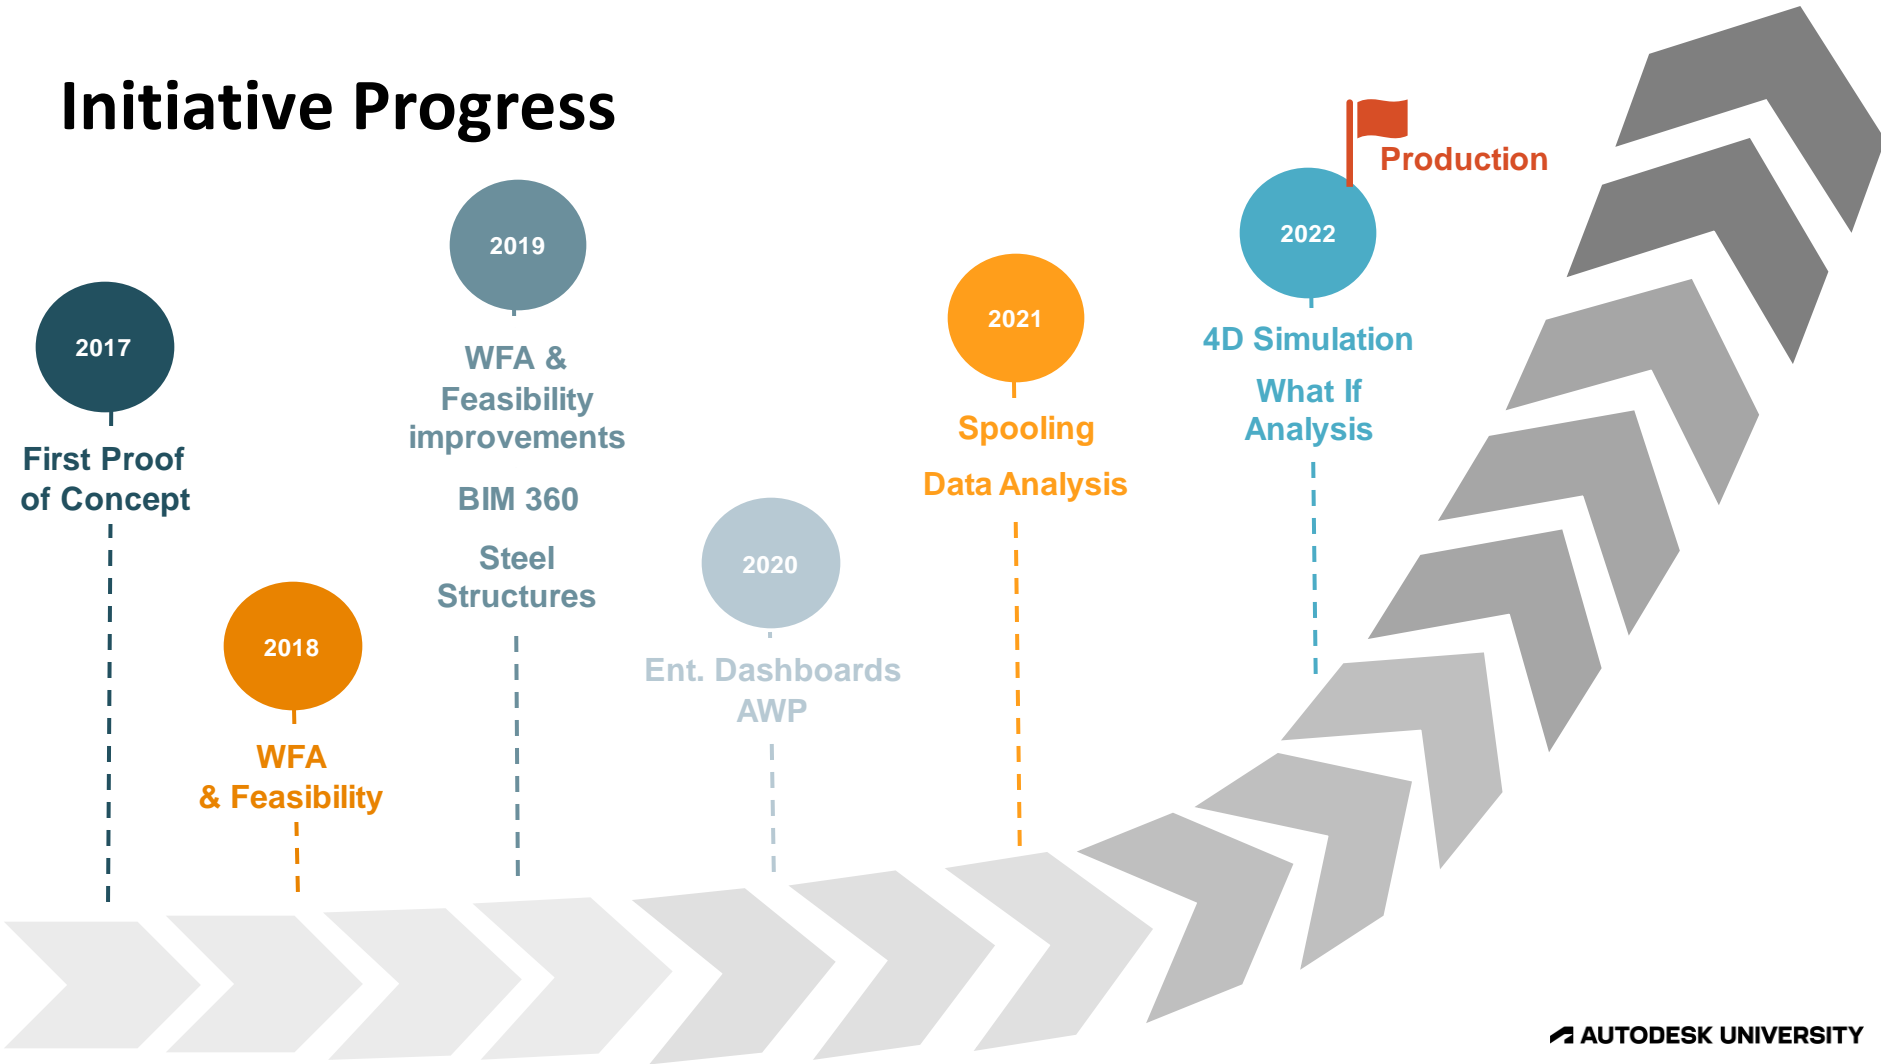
Initiative Progress

2017

First Proof of Concept

2018

WFA & Feasibility

2019

WFA & Feasibility improvements

BIM 360

Steel Structures

2020

Ent. Dashboards AWP

2021

Spooling

Data Analysis

2022

Production

4D Simulation

What If Analysis

AUTODESK UNIVERSITY